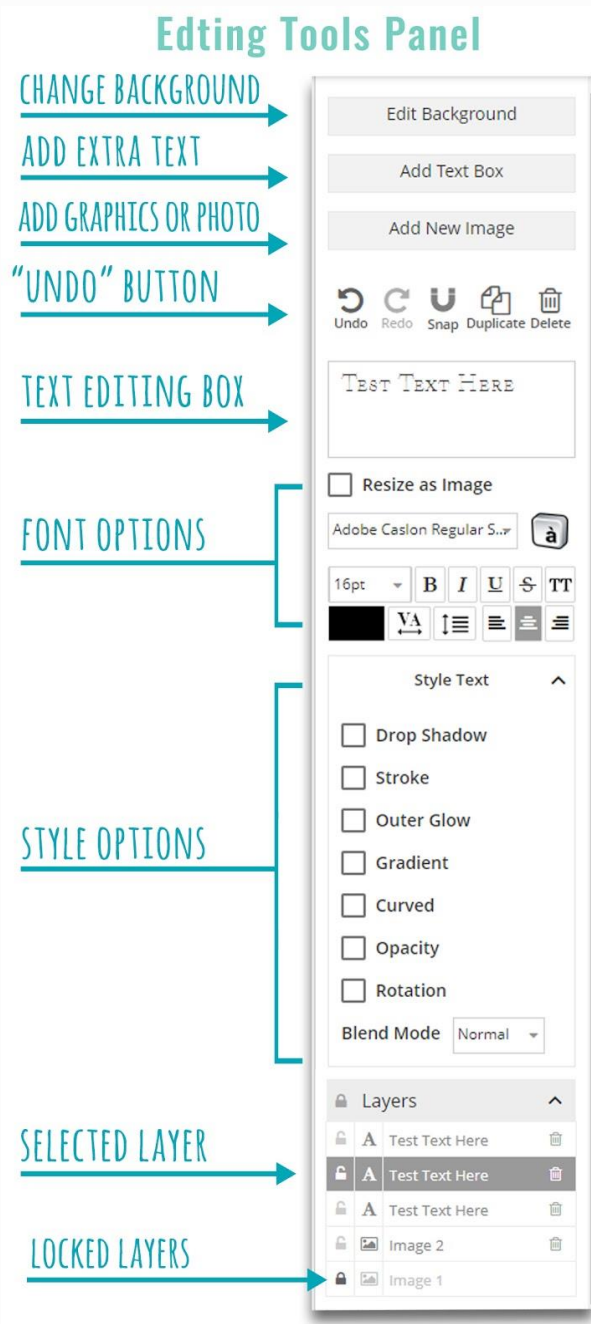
Edting Tools Panel

CHANGE BACKGROUND

Edit Background

ADD EXTRA TEXT

Add Text Box

ADD GRAPHICS OR PHOTO

Add New Image

"UNDO" BUTTON

Undo Redo Snap Duplicate Delete

TEXT EDITING BOX

Test Text Here

FONT OPTIONS

Resize as Image

Adobe Caslon Regular S...

à

16pt B I U S TT

VA

STYLE OPTIONS

Style Text

Drop Shadow

Stroke

Outer Glow

Gradient

Curved

Opacity

Rotation

Blend Mode Normal

Layers

SELECTED LAYER

A Test Text Here

A Test Text Here

A Test Text Here

LOCKED LAYERS

Image 2

Image 1